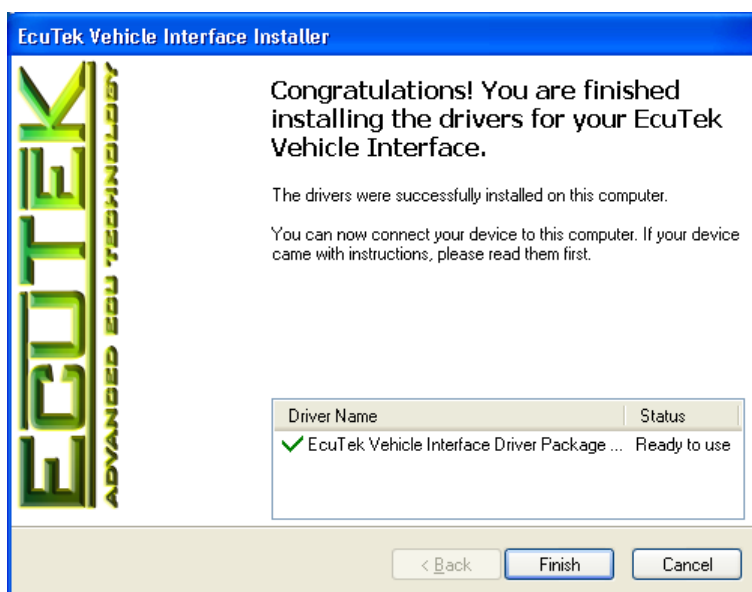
EcuTek Vehicle Interface Installer

ECUTEK
ADVANCED ECU TECHNOLOGY

Congratulations! You are finished installing the drivers for your EcuTek Vehicle Interface.

The drivers were successfully installed on this computer.

You can now connect your device to this computer. If your device came with instructions, please read them first.

| Driver Name | Status |
|---|---|
| ✓ EcuTek Vehicle Interface Driver Package ... | Ready to use |

< Back
Finish
Cancel